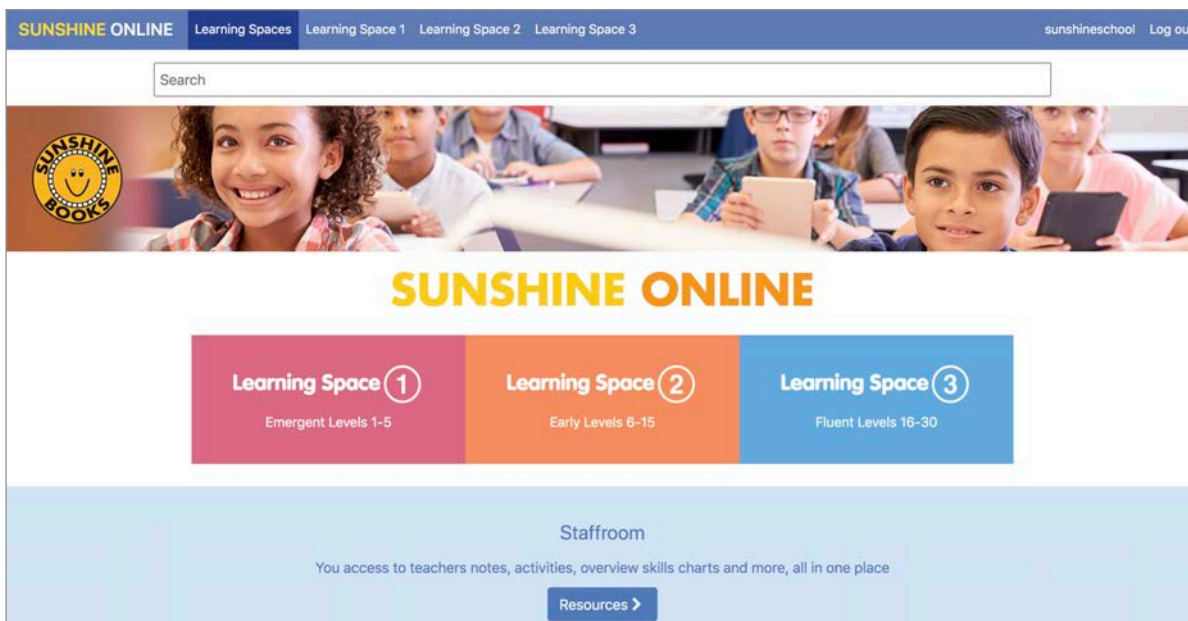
SUNSHINE ONLINE Learning Spaces Learning Space 1 Learning Space 2 Learning Space 3 sunshineschool Log ou

Search

SUNSHINE BOOKS

SUNSHINE ONLINE

Learning Space 1
Emergent Levels 1-5

Learning Space 2
Early Levels 6-15

Learning Space 3
Fluent Levels 16-30

Staffroom

You access to teachers notes, activities, overview skills charts and more, all in one place

Resources ›